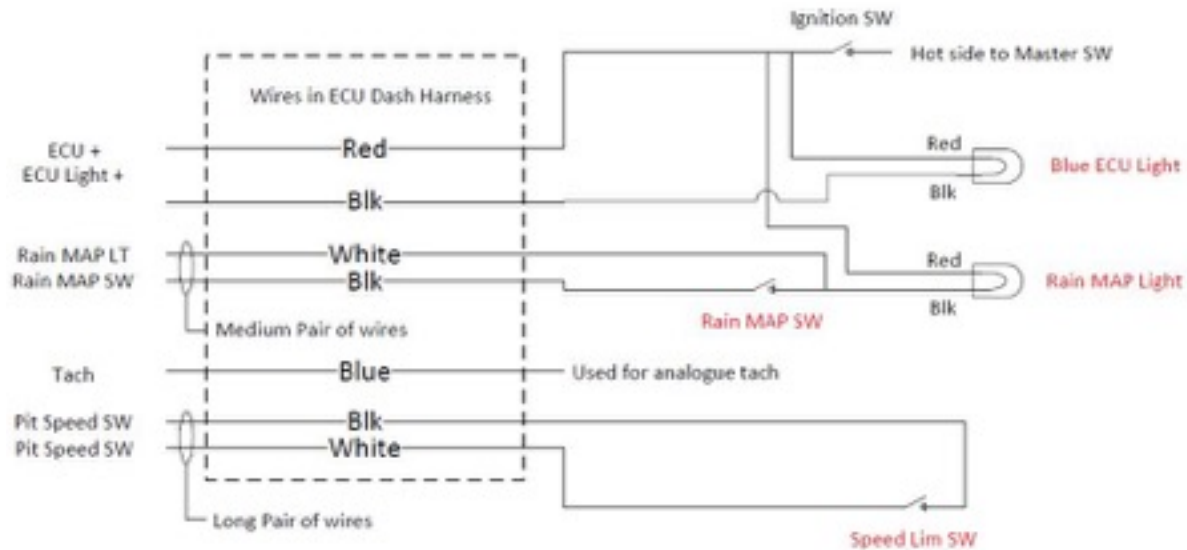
Ignition SW
Hot side to Master SW

Wires in ECU Dash Harness

ECU +
ECU Light +
Red
Blk
Red
Blk
Blue ECU Light

Rain MAP LT
Rain MAP SW
White
Blk
Red
Blk
Rain MAP Light
Rain MAP SW
Medium Pair of wires

Tach
Blue
Used for analogue tach

Pit Speed SW
Pit Speed SW
Blk
White
Long Pair of wires
Speed Lim SW